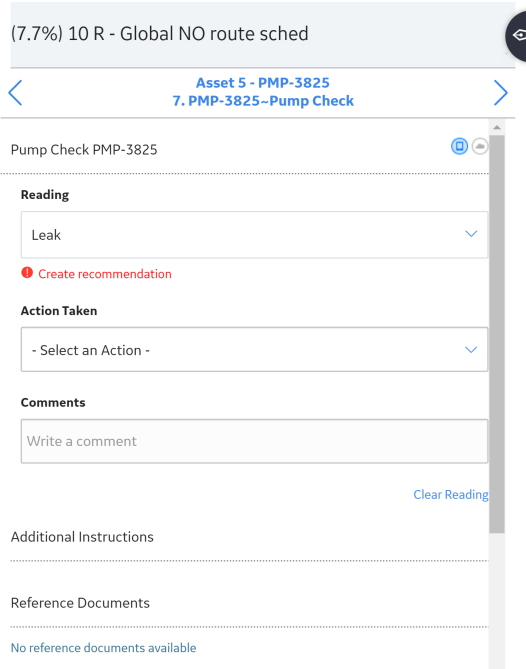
(7.7%) 10 R - Global NO route sched

Asset 5 - PMP-3825
7. PMP-3825~Pump Check

Pump Check PMP-3825

Reading

Leak

Create recommendation

Action Taken

- Select an Action -

Comments

Write a comment

Clear Reading

Additional Instructions

Reference Documents

No reference documents available